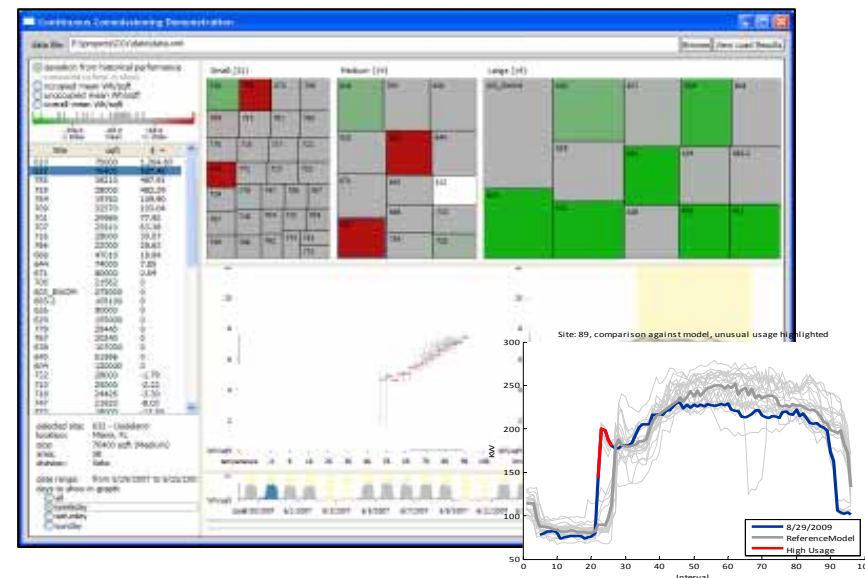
Continuous Commissioning Demonstration

Data file: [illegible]

Browse | View Load Results

deviation from historical performance
occupied mean Wh/sqft
unoccupied mean Wh/sqft
overall mean Wh/sqft

| Site | sqft | $ |
|---|---|---|
| 833 | 75000 | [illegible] |
| 832 | 76400 | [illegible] |

Small (31)

Medium (19)

Large (16)

selected site: 832 - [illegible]
location: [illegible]
area: 76400 sqft (Medium)
status: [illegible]

date range: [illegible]
days to show in graph
all
weekday
saturday
sunday

Site: 89, comparison against model, unusual usage highlighted

300
250
200
150
100
50

kW

0 10 20 30 40 50 60 70 80 90 100

Interval

8/29/2009
ReferenceModel
High Usage